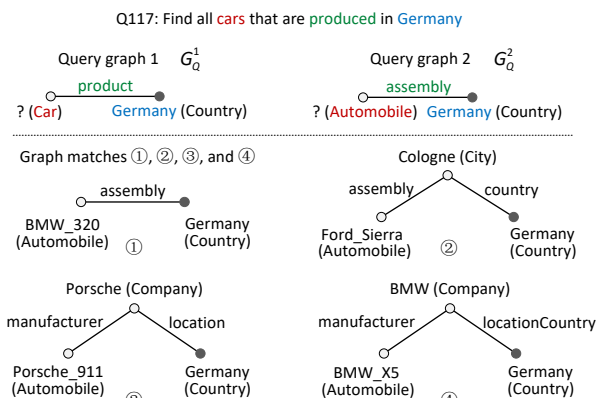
Q117: Find all cars that are produced in Germany

Query graph 1 $G_Q^1$

product

? (Car) Germany (Country)

Query graph 2 $G_Q^2$

assembly

? (Automobile) Germany (Country)

Graph matches ①, ②, ③, and ④

assembly

BMW_320 (Automobile) ① Germany (Country)

Cologne (City)

assembly country

Ford_Sierra (Automobile) ② Germany (Country)

Porsche (Company)

manufacturer location

Porsche_911 (Automobile) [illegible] Germany (Country)

BMW (Company)

manufacturer locationCountry

BMW_X5 (Automobile) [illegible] Germany (Country)